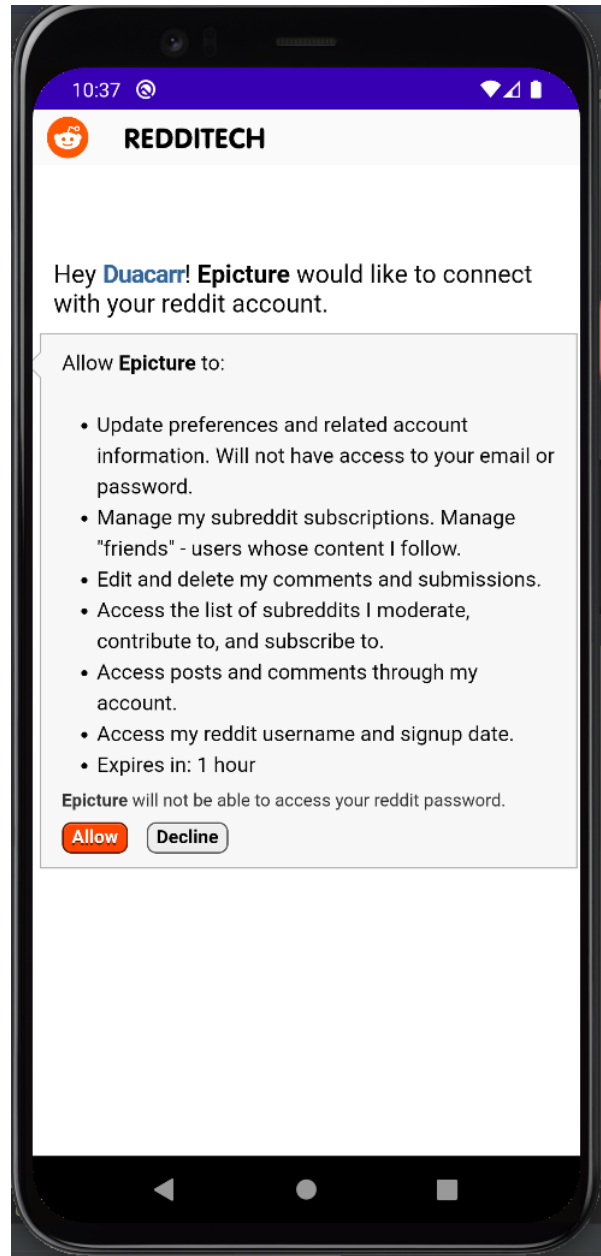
10:37

REDDITECH

Hey Duacarr! Epicture would like to connect with your reddit account.

Allow Epicture to:

- Update preferences and related account information. Will not have access to your email or password.
- Manage my subreddit subscriptions. Manage "friends" - users whose content I follow.
- Edit and delete my comments and submissions.
- Access the list of subreddits I moderate, contribute to, and subscribe to.
- Access posts and comments through my account.
- Access my reddit username and signup date.
- Expires in: 1 hour

Epicture will not be able to access your reddit password.

Allow Decline